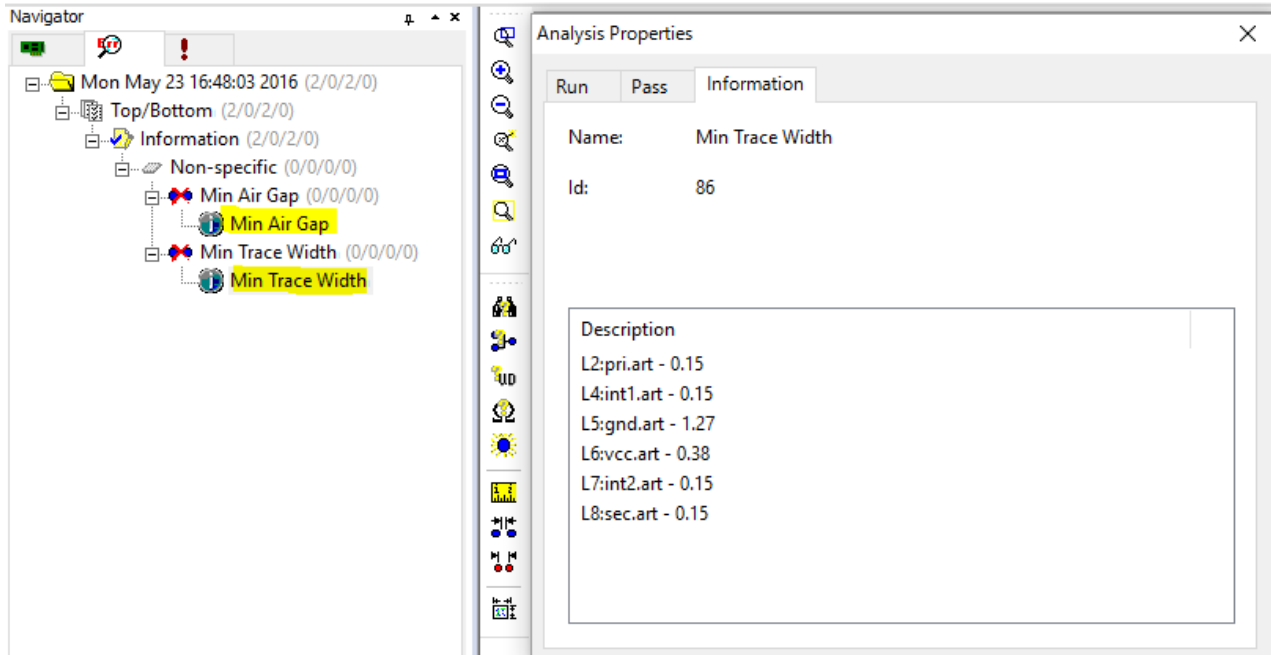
Navigator

Mon May 23 16:48:03 2016 (2/0/2/0)
Top/Bottom (2/0/2/0)
Information (2/0/2/0)
Non-specific (0/0/0/0)
Min Air Gap (0/0/0/0)
Min Air Gap
Min Trace Width (0/0/0/0)
Min Trace Width

Analysis Properties

Run | Pass | Information

Name: Min Trace Width

Id: 86

Description
L2:pri.art - 0.15
L4:int1.art - 0.15
L5:gnd.art - 1.27
L6:vcc.art - 0.38
L7:int2.art - 0.15
L8:sec.art - 0.15